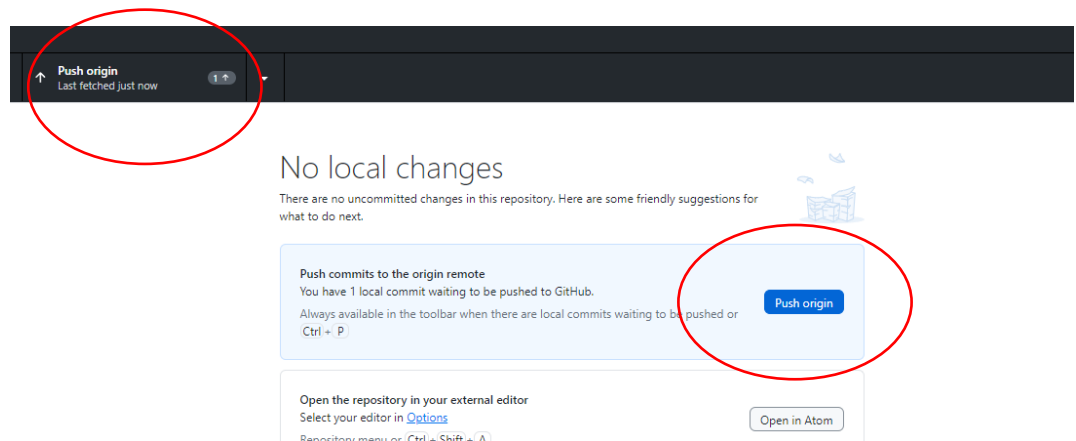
↑ Push origin
Last fetched just now
1 ↑

No local changes

There are no uncommitted changes in this repository. Here are some friendly suggestions for what to do next.

Push commits to the origin remote
You have 1 local commit waiting to be pushed to GitHub.
Always available in the toolbar when there are local commits waiting to be pushed or Ctrl + P

Push origin

Open the repository in your external editor
Select your editor in Options
Repository menu or Ctrl + Shift + A

Open in Atom